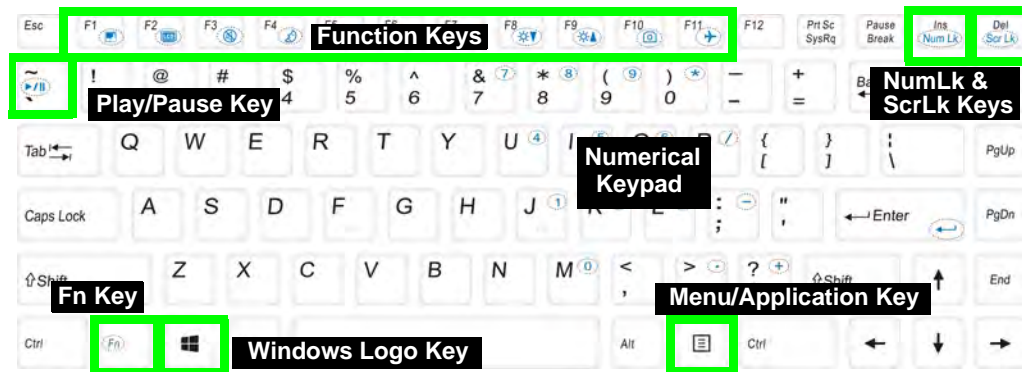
Esc F1 F2 F3 F4 F5 F6 F7 F8 F9 F10 F11 F12 Prt Sc SysRq Pause Break Ins Num Lk Del Scr Lk

Function Keys

~ ` ! 1 @ 2 # 3 $ 4 % 5 ^ 6 & 7 7 * 8 8 ( 9 9 ) 0 * _ - + = Ba

Play/Pause Key

NumLk & ScrLk Keys

Tab Q W E R T Y U 4 I 5 O 6 P / { [ } ] | \ PgUp

Numerical Keypad

Caps Lock A S D F G H J 1 K L : - ; " ' Enter PgDn

Shift Z X C V B N M 0 < , > . . ? / + Shift End

Fn Key

Menu/Application Key

Ctrl Fn Alt Ctrl

Windows Logo Key